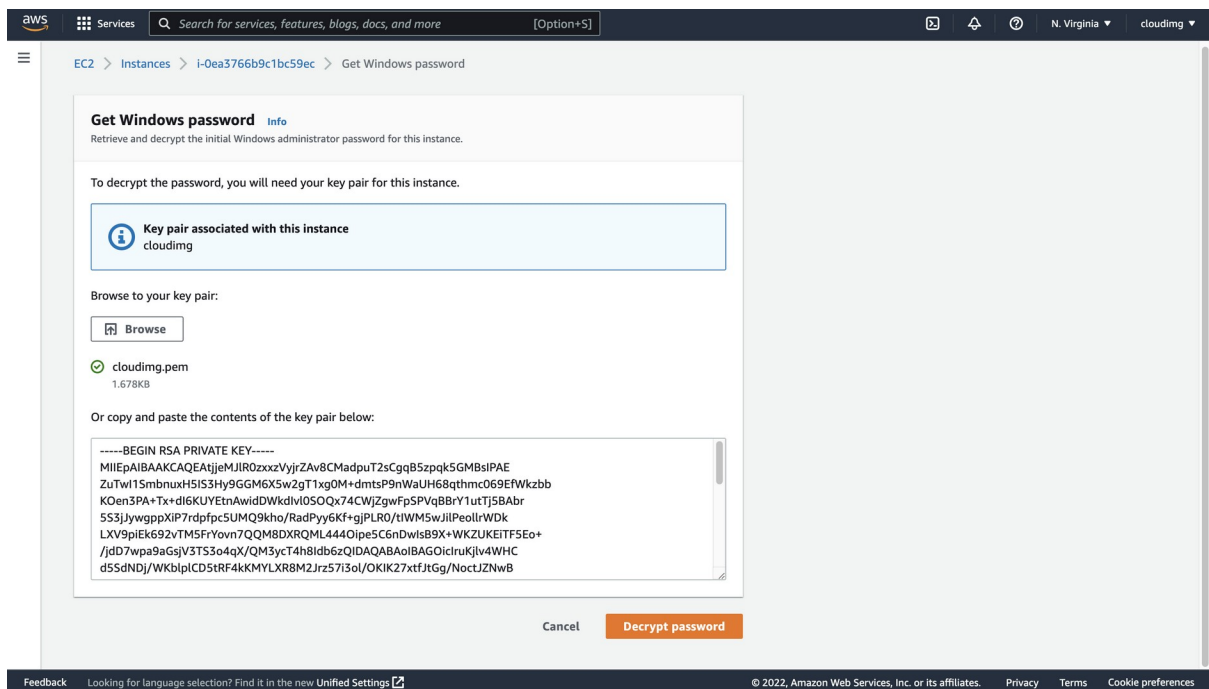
aws Services Search for services, features, blogs, docs, and more [Option+S] N. Virginia ▼ cloudimg ▼

EC2 > Instances > i-0ea3766b9c1bc59ec > Get Windows password

Get Windows password Info
Retrieve and decrypt the initial Windows administrator password for this instance.

To decrypt the password, you will need your key pair for this instance.

Key pair associated with this instance
cloudimg

Browse to your key pair:

Browse

cloudimg.pem
1.678KB

Or copy and paste the contents of the key pair below:

-----BEGIN RSA PRIVATE KEY-----
MIIEpAIBAAKCAQEAtjjeMJlR0zxxzVyjrZAv8CMadpuT2sCgqB5zpqk5GMBsIPAE
ZuTwl1SmbnuxH5lS3Hy9GGM6X5w2gT1xg0M+dmtsP9nWaUH68qthmc069EfWkzbb
KOen3PA+Tx+dI6KUYEtnAwidDWkdlvl0SOQx74CWjZgwFpSPVqBBrY1utTj5BAbr
5S3jJywgppXiP7rdpfpc5UMQ9kho/RadPyy6Kf+gjPLR0/tIWM5wJilPeollrWDk
LXV9piEk692vTM5FrYovn7QQM8DXRQML444Oipe5C6nDwIsB9X+WKZUKEiTF5Eo+
/jdD7wpa9aGsjV3TS3o4qX/QM3ycT4h8Idb6zQIDAQABAoIBAGOicIruKjlv4WHC
d5SdNDj/WKblplCD5tRF4kKMYLXR8M2Jrz57i3ol/OKIK27xtfJtGg/NoctJZNwB

Cancel Decrypt password

Feedback Looking for language selection? Find it in the new Unified Settings © 2022, Amazon Web Services, Inc. or its affiliates. Privacy Terms Cookie preferences